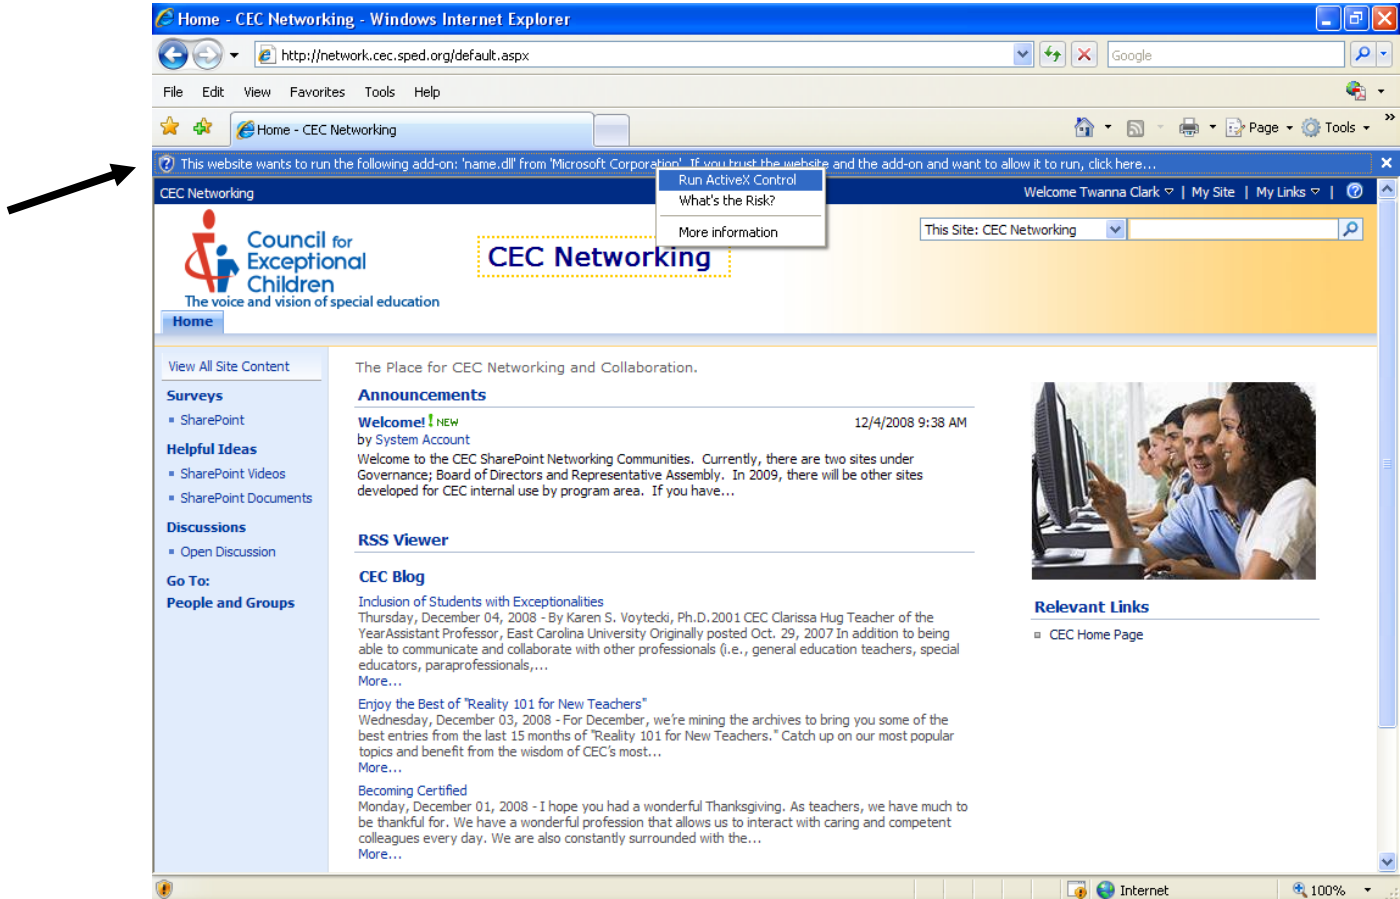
Home - CEC Networking - Windows Internet Explorer

http://network.cec.sped.org/default.aspx

Google

File Edit View Favorites Tools Help

Home - CEC Networking

Page Tools

This website wants to run the following add-on: 'name.dll' from 'Microsoft Corporation'. If you trust the website and the add-on and want to allow it to run, click here...

Run ActiveX Control
What's the Risk?
More information

CEC Networking

Welcome Twanna Clark | My Site | My Links

Council for Exceptional Children
The voice and vision of special education

CEC Networking

This Site: CEC Networking

Home

View All Site Content

Surveys
SharePoint

Helpful Ideas
SharePoint Videos
SharePoint Documents

Discussions
Open Discussion

Go To:
People and Groups

The Place for CEC Networking and Collaboration.

Announcements

Welcome! NEW
12/4/2008 9:38 AM
by System Account
Welcome to the CEC SharePoint Networking Communities. Currently, there are two sites under Governance; Board of Directors and Representative Assembly. In 2009, there will be other sites developed for CEC internal use by program area. If you have...

RSS Viewer

CEC Blog

Inclusion of Students with Exceptionalities
Thursday, December 04, 2008 - By Karen S. Voytecki, Ph.D.2001 CEC Clarissa Hug Teacher of the YearAssistant Professor, East Carolina University Originally posted Oct. 29, 2007 In addition to being able to communicate and collaborate with other professionals (i.e., general education teachers, special educators, paraprofessionals,...
More...

Enjoy the Best of "Reality 101 for New Teachers"
Wednesday, December 03, 2008 - For December, we're mining the archives to bring you some of the best entries from the last 15 months of "Reality 101 for New Teachers." Catch up on our most popular topics and benefit from the wisdom of CEC's most...
More...

Becoming Certified
Monday, December 01, 2008 - I hope you had a wonderful Thanksgiving. As teachers, we have much to be thankful for. We have a wonderful profession that allows us to interact with caring and competent colleagues every day. We are also constantly surrounded with the...
More...

Relevant Links
CEC Home Page

Internet
100%